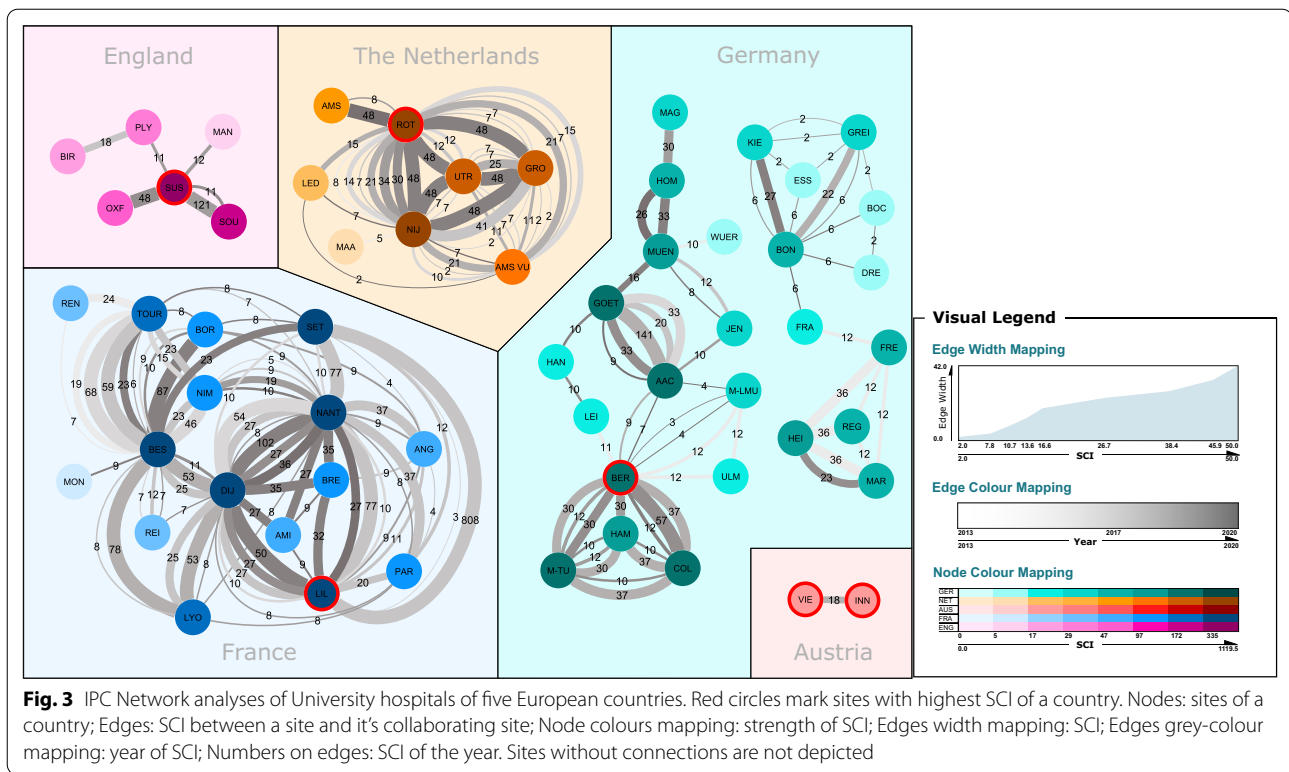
England

PLY
MAN
BIR
18
11
12
SUS
OXF
48
11
121
SOU

The Netherlands

AMS
8
ROT
48
7
7
15
48
12
12
7
7
21
15
LED
8
14
7
21
34
30
48
UTR
25
GRO
48
7
7
48
7
MAA
5
NIJ
41
11
7
11
2
2
2
21
7
10
2
AMS VU
2

Germany

MAG
30
HOM
KIE
2
GREI
2
2
ESS
2
2
27
22
BOC
6
6
6
2
26
33
MUEN
10
WUER
BON
6
DRE
16
12
GOET
8
33
20
6
FRA
JEN
10
141
HAN
33
9
10
AAC
4
M-LMU
LEI
10
9
7
3
4
12
11
BER
12
ULM
30
30
12
12
37
HAM
57
30
10
12
M-TU
30
37
10
COL
10
37

FRE
12
36
12
REG
12
HEI
36
36
12
23
MAR

France

REN
24
8
7
TOUR
8
BOR
8
SET
9
15
23
5
9
19
68
59
23
6
87
NIM
10
19
10
77
9
4
7
23
46
54
27
8
102
NANT
37
9
ANG
12
BES
9
11
27
35
MON
7
12
7
53
25
DIJ
35
36
BRE
9
37
8
REI
7
27
8
9
27
77
10
4
3
808
8
78
25
53
8
AMI
32
9
11
50
27
10
27
9
PAR
LYO
8
LIL
20
8

Austria

VIE
18
INN

Visual Legend

Edge Width Mapping

42.0
Edge Width
0.0
2.0 7.8 10.7 13.6 16.6 26.7 38.4 45.9 50.0
2.0 SCI 50.0

Edge Colour Mapping

2013 2017 2020
2013 Year 2020

Node Colour Mapping

GER
NET
AUS
FRA
ENG
0 5 17 29 47 97 172 335
0.0 SCI 1119.5

Fig. 3 IPC Network analyses of University hospitals of five European countries. Red circles mark sites with highest SCI of a country. Nodes: sites of a country; Edges: SCI between a site and it's collaborating site; Node colours mapping: strength of SCI; Edges width mapping: SCI; Edges grey-colour mapping: year of SCI; Numbers on edges: SCI of the year. Sites without connections are not depicted